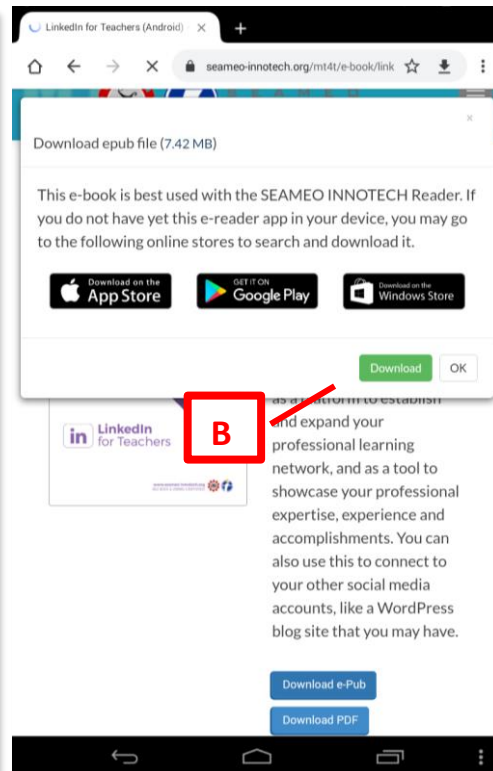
LinkedIn for Teachers (Android)

seameo-innotech.org/mt4t/e-book/link

×

Download epub file (7.42 MB)

This e-book is best used with the SEAMEO INNOTECH Reader. If you do not have yet this e-reader app in your device, you may go to the following online stores to search and download it.

Download on the App Store

GET IT ON Google Play

Download on the Windows Store

Download

OK

B

in LinkedIn for Teachers

as a platform to establish and expand your professional learning network, and as a tool to showcase your professional expertise, experience and accomplishments. You can also use this to connect to your other social media accounts, like a WordPress blog site that you may have.

Download e-Pub

Download PDF